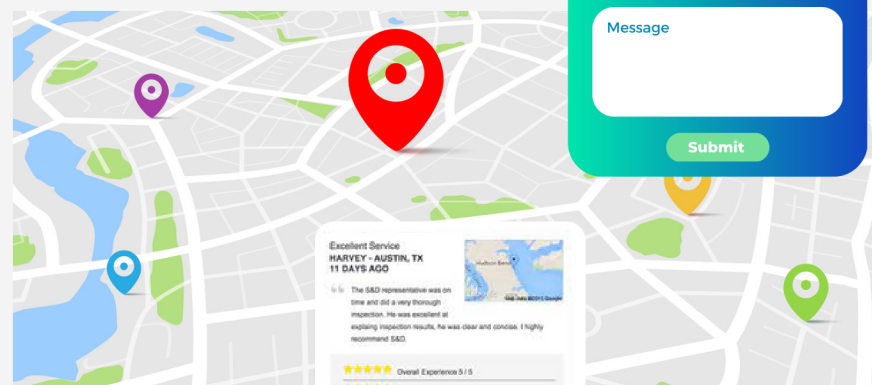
Message

Submit

Excellent Service
HARVEY - AUSTIN, TX
11 DAYS AGO

The S&D representative was on time and did a very thorough inspection. He was excellent at explaing inspection results, he was clear and concise. I highly recommend S&D.

Overall Experience 5 / 5